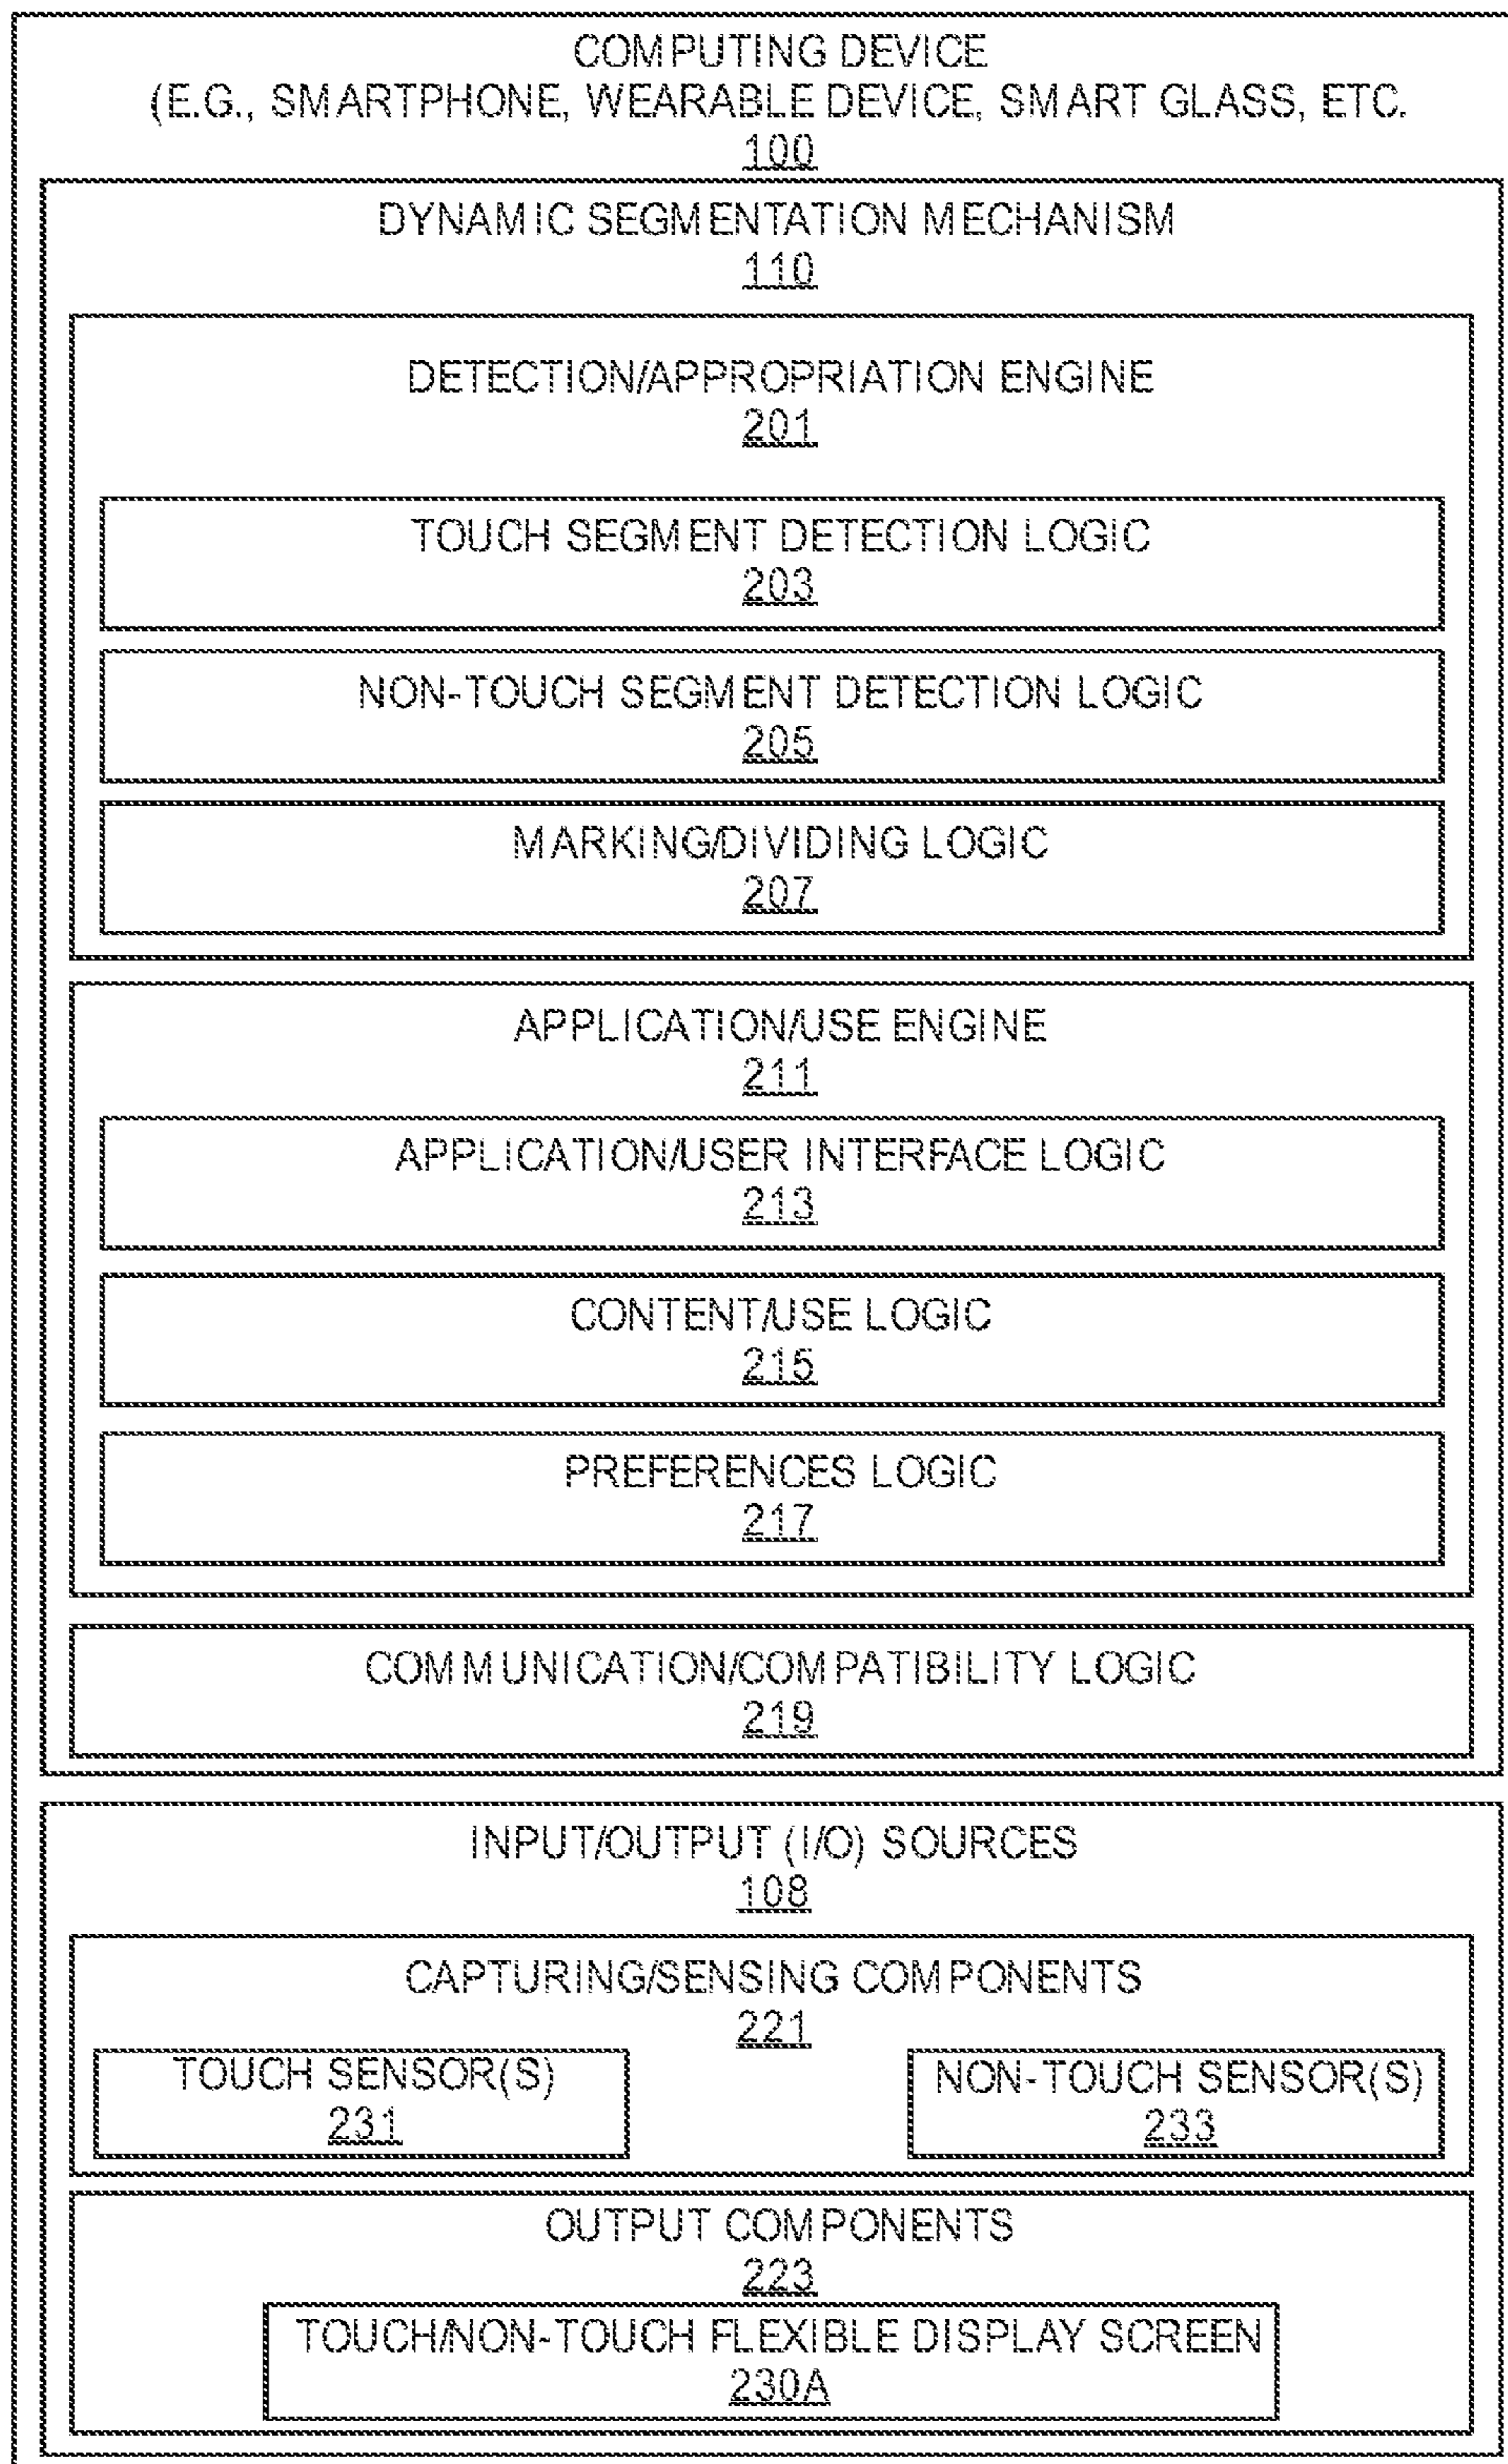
COMPUTING DEVICE
(E.G., SMARTPHONE, WEARABLE DEVICE, SMART GLASS, ETC.
100

DYNAMIC SEGMENTATION MECHANISM
110

DETECTION/APPROPRIATION ENGINE
201

TOUCH SEGMENT DETECTION LOGIC
203

NON-TOUCH SEGMENT DETECTION LOGIC
205

MARKING/DIVIDING LOGIC
207

APPLICATION/USE ENGINE
211

APPLICATION/USER INTERFACE LOGIC
213

CONTENT/USE LOGIC
215

PREFERENCES LOGIC
217

COMMUNICATION/COMPATIBILITY LOGIC
219

INPUT/OUTPUT (I/O) SOURCES
108

CAPTURING/SENSING COMPONENTS
221

TOUCH SENSOR(S)
231

NON-TOUCH SENSOR(S)
233

OUTPUT COMPONENTS
223

TOUCH/NON-TOUCH FLEXIBLE DISPLAY SCREEN
230A